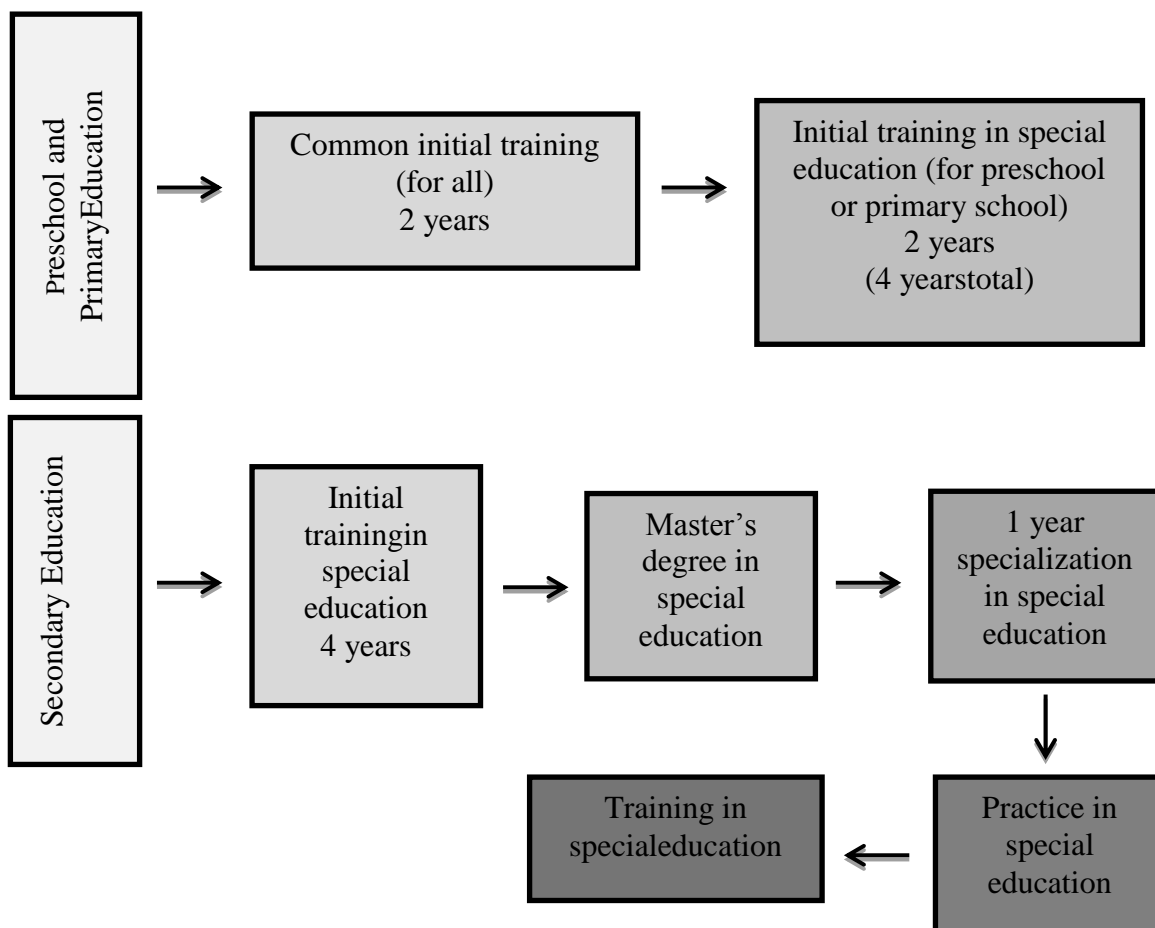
Preschool and PrimaryEducation

Common initial training (for all) 2 years

Initial training in special education (for preschool or primary school) 2 years (4 yearstotal)

Secondary Education

Initial trainingin special education 4 years

Master's degree in special education

1 year specialization in special education

Practice in special education

Training in specialeducation